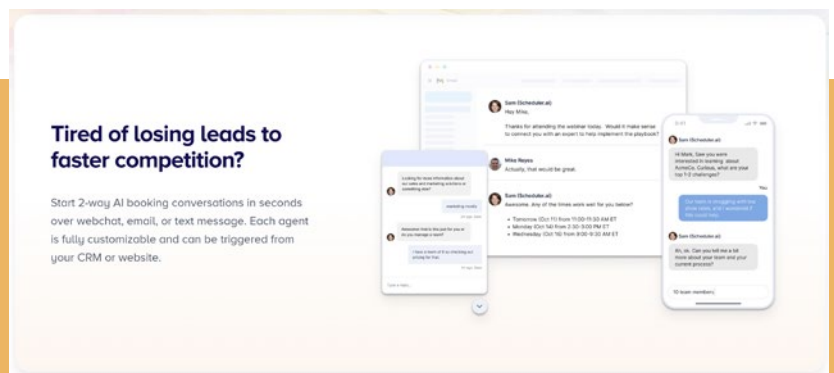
Tired of losing leads to faster competition?

Start 2-way AI booking conversations in seconds over webchat, email, or text message. Each agent is fully customizable and can be triggered from your CRM or website.

Sam (Scheduler.ai)
Hey Mike,

Thanks for attending the webinar today. Would it make sense to connect you with an expert to help implement the playbook?

Mike Reyes
Actually, that would be great.

Sam (Scheduler.ai)
Awesome. Any of the times work well for you below?

• Tomorrow (Oct 11) from 11:00-11:30 AM ET
• Monday (Oct 14) from 2:30-3:00 PM ET
• Wednesday (Oct 16) from 9:00-9:30 AM ET

Sam (Scheduler.ai)
Hi Mark, Saw you were interested in learning about AcmeCo. Curious, what are your top 1-2 challenges?

You
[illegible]

Sam (Scheduler.ai)
Ah, ok. Can you tell me a bit more about your team and your current process?

10 team members|

Looking for more information about our sales and marketing solutions or something else?

marketing mostly

Awesome! Want to book time for you or do you manage a team?

I have a team of 5 so checking out pricing for free

Type a reply...